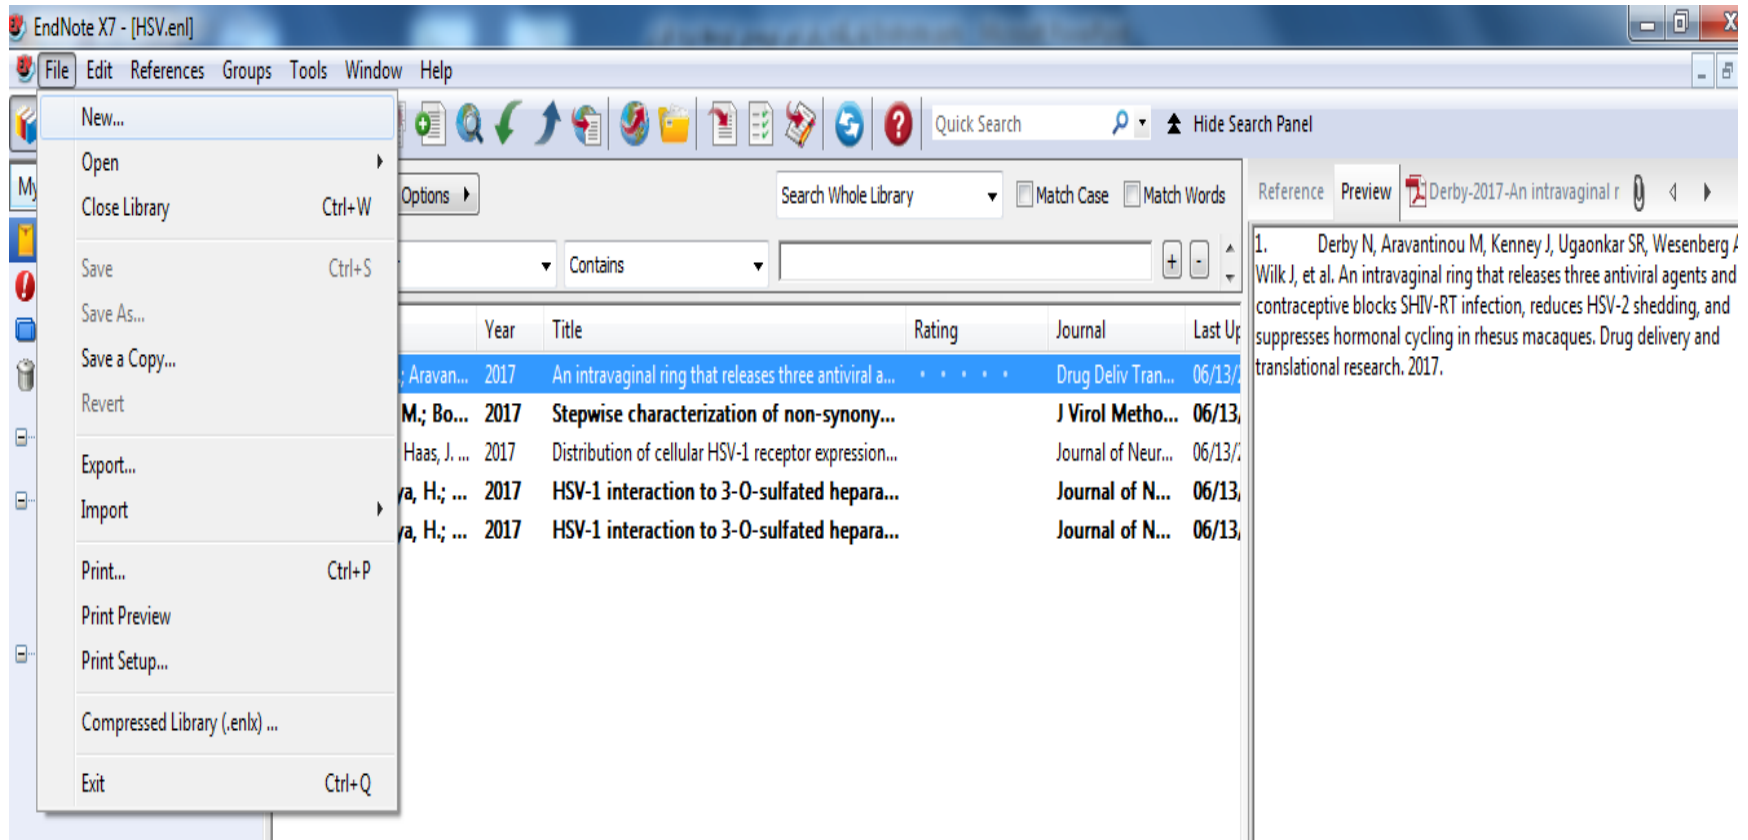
EndNote X7 - [HSV.enl]

File Edit References Groups Tools Window Help

New...
Open
Close Library Ctrl+W
Save Ctrl+S
Save As...
Save a Copy...
Revert
Export...
Import
Print... Ctrl+P
Print Preview
Print Setup...
Compressed Library (.enlx) ...
Exit Ctrl+Q

My

Quick Search
Hide Search Panel

Options
Search Whole Library
Match Case
Match Words
Contains

| | Year | Title | Rating | Journal | Last Up |
|---|---|---|---|---|---|
| ; Aravan... | 2017 | An intravaginal ring that releases three antiviral a... | • • • • • | Drug Deliv Tran... | 06/13/ |
| M.; Bo... | 2017 | Stepwise characterization of non-synony... | | J Virol Metho... | 06/13/ |
| Haas, J. ... | 2017 | Distribution of cellular HSV-1 receptor expression... | | Journal of Neur... | 06/13/ |
| ya, H.; ... | 2017 | HSV-1 interaction to 3-O-sulfated hepara... | | Journal of N... | 06/13/ |
| ya, H.; ... | 2017 | HSV-1 interaction to 3-O-sulfated hepara... | | Journal of N... | 06/13/ |

Reference Preview Derby-2017-An intravaginal r

1. Derby N, Aravantinou M, Kenney J, Ugaonkar SR, Wesenberg A, Wilk J, et al. An intravaginal ring that releases three antiviral agents and contraceptive blocks SHIV-RT infection, reduces HSV-2 shedding, and suppresses hormonal cycling in rhesus macaques. Drug delivery and translational research. 2017.